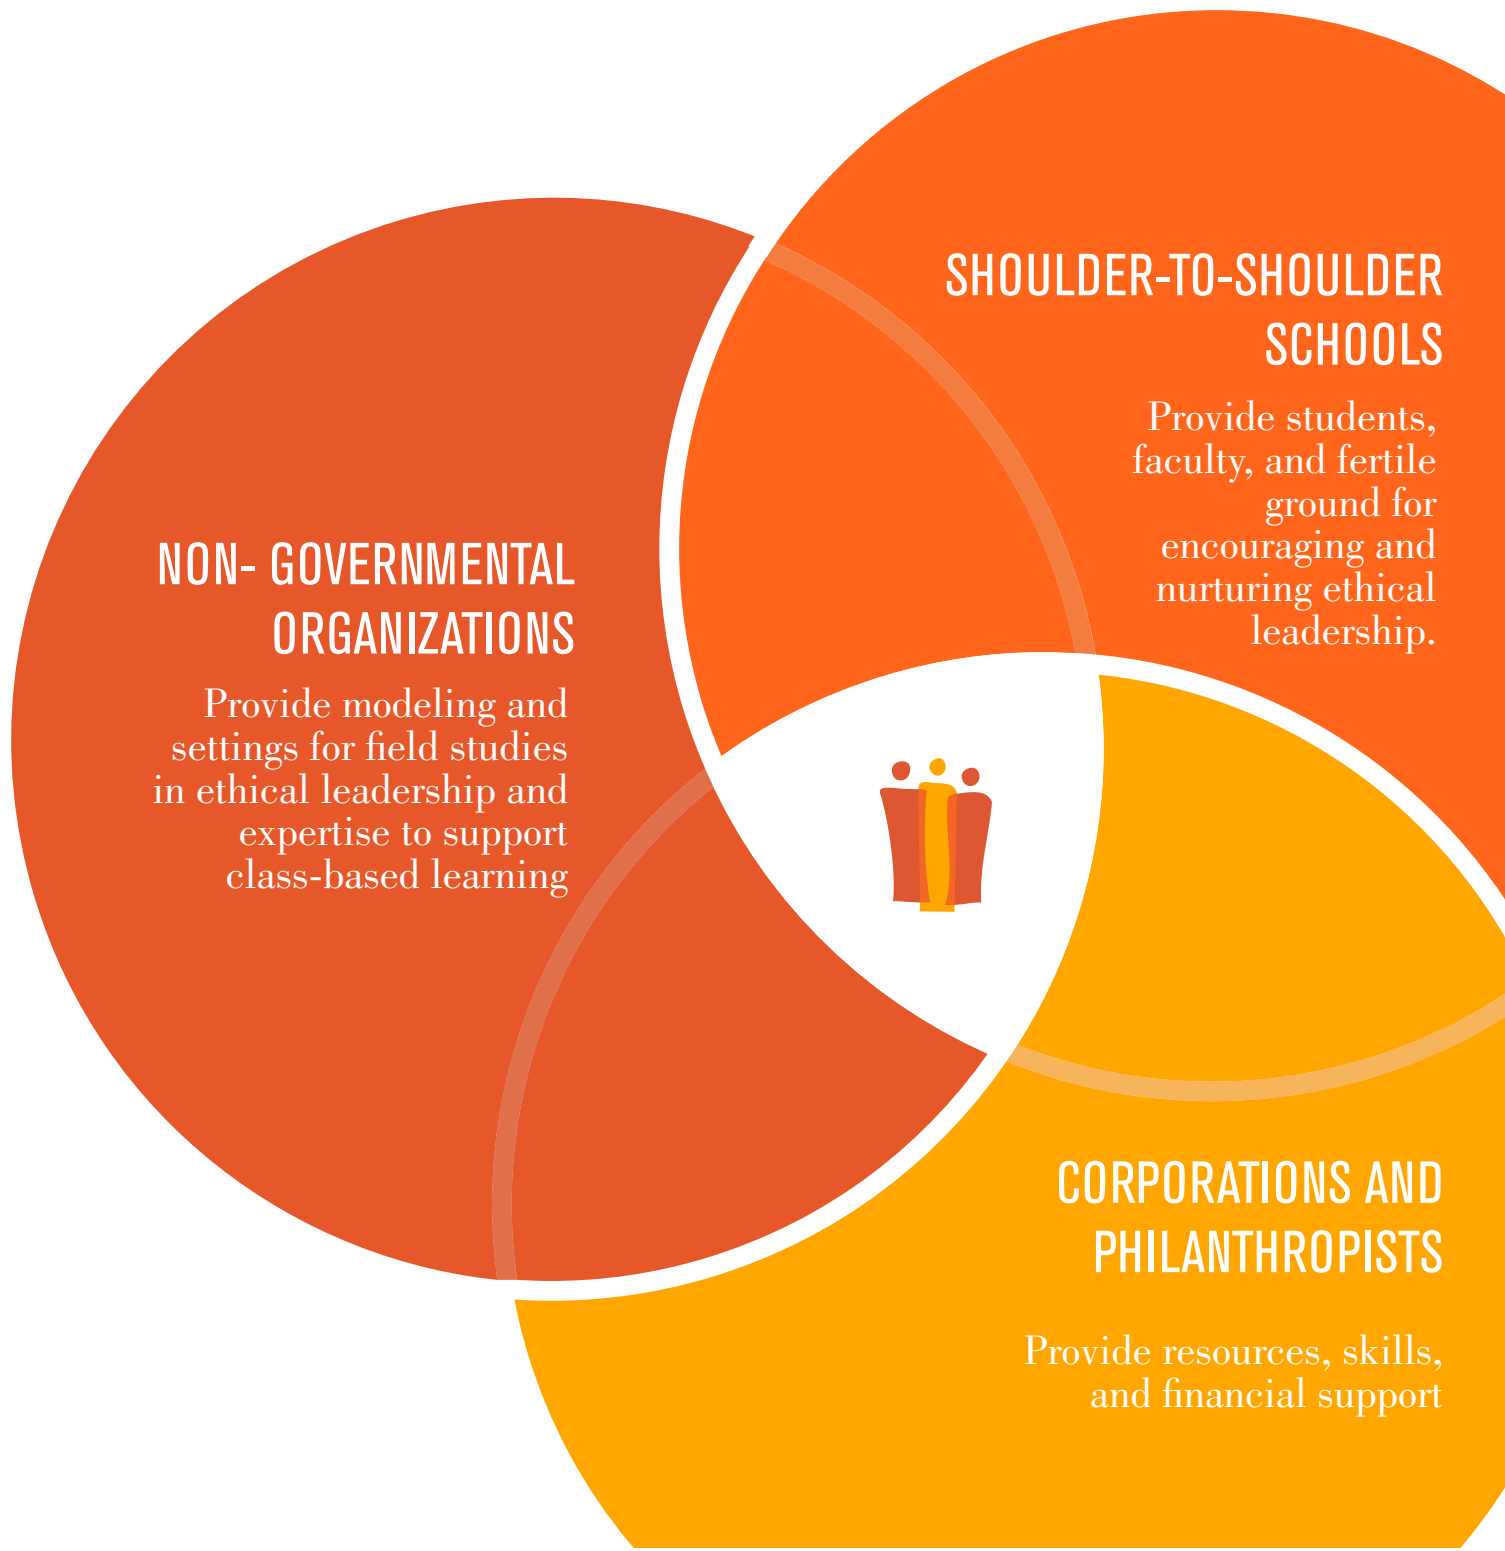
SHOULDER-TO-SHOULDER SCHOOLS

Provide students, faculty, and fertile ground for encouraging and nurturing ethical leadership.

NON- GOVERNMENTAL ORGANIZATIONS

Provide modeling and settings for field studies in ethical leadership and expertise to support class-based learning

CORPORATIONS AND PHILANTHROPISTS

Provide resources, skills, and financial support